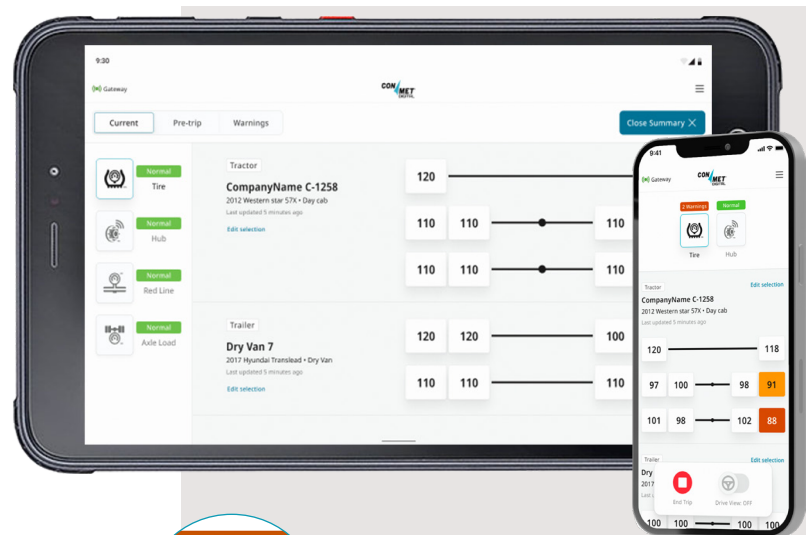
9:30

Gateway

CONMET DIGITAL

Current | Pre-trip | Warnings

Close Summary ✕

Normal
Tire

Normal
Hub

Normal
Red Line

Normal
Axle Load

Tractor
CompanyName C-1258
2012 Western star 57X • Day cab
Last updated 5 minutes ago
Edit selection

120
110 110 110
110 110 110

Trailer
Dry Van 7
2017 Hyundai Translead • Dry Van
Last updated 5 minutes ago
Edit selection

120 120 100
110 110 110

9:41

Gateway

CONMET DIGITAL

2 Warnings
Tire

Normal
Hub

Tractor
Edit selection
CompanyName C-1258
2012 Western star 57X • Day cab
Last updated 5 minutes ago

120 118
97 100 98 91
101 98 102 88

Trailer
Edit selection
Dry
2017

End Trip
Drive View: OFF

100 100 100 100